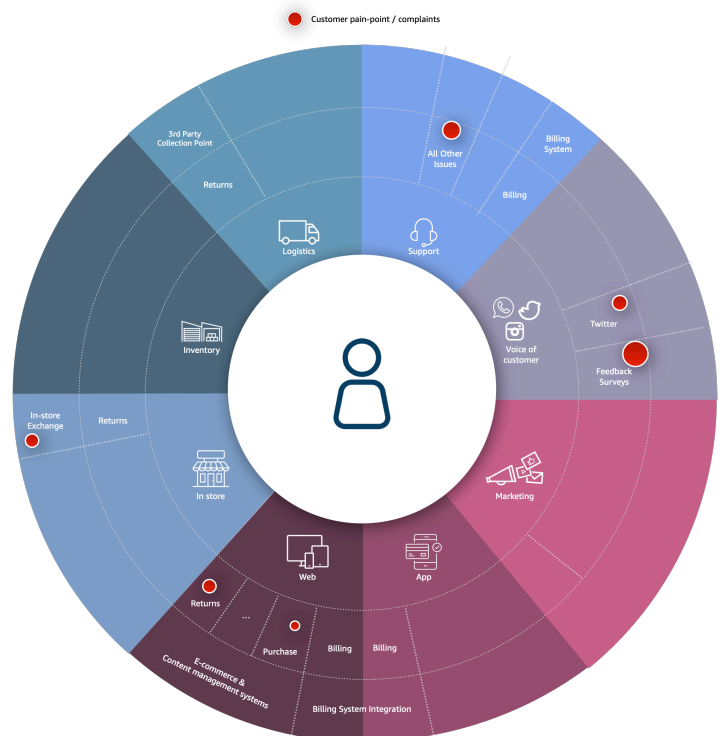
Customer pain-point / complaints

3rd Party Collection Point

Returns

Logistics

All Other Issues

Billing System

Billing

Support

Twitter

Voice of customer

Feedback Surveys

Inventory

In-store Exchange

Returns

In store

Marketing

Web

App

Returns

...

Purchase

Billing

Billing

E-commerce & Content management systems

Billing System Integration